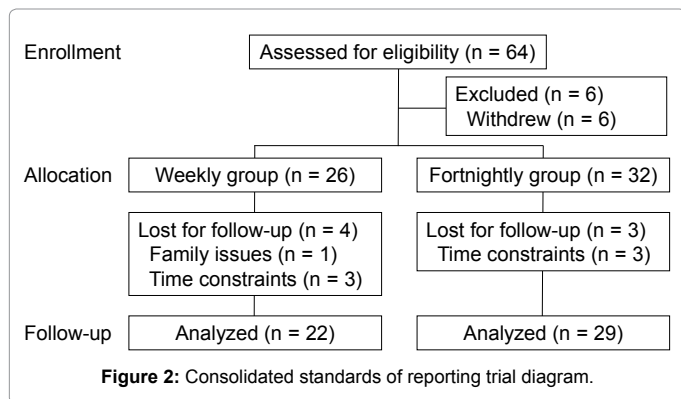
Enrollment

Assessed for eligibility (n = 64)

Excluded (n = 6)
Withdrew (n = 6)

Allocation

Weekly group (n = 26)

Fortnightly group (n = 32)

Lost for follow-up (n = 4)
Family issues (n = 1)
Time constraints (n = 3)

Lost for follow-up (n = 3)
Time constraints (n = 3)

Follow-up

Analyzed (n = 22)

Analyzed (n = 29)

**Figure 2:** Consolidated standards of reporting trial diagram.